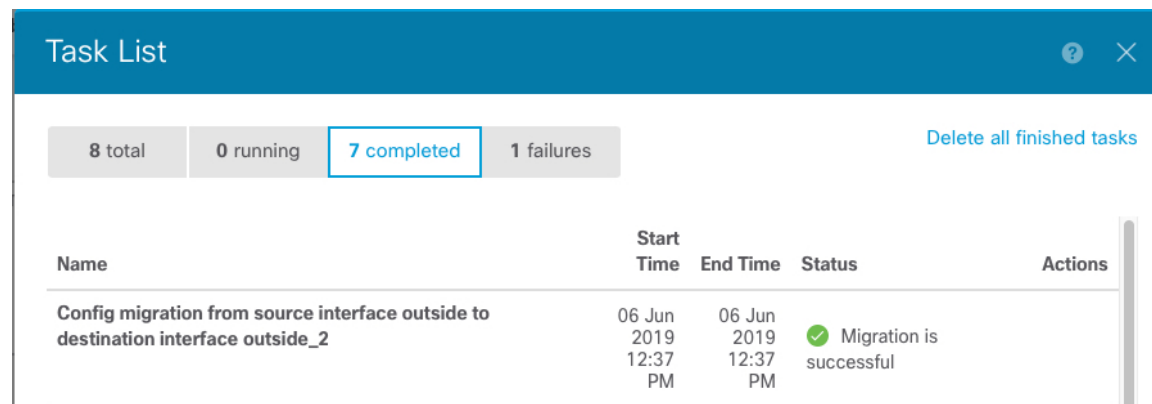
Task List

8 total | 0 running | 7 completed | 1 failures

Delete all finished tasks

| Name | Start Time | End Time | Status | Actions |
|---|---|---|---|---|
| Config migration from source interface outside to destination interface outside_2 | 06 Jun 2019 12:37 PM | 06 Jun 2019 12:37 PM | Migration is successful | |